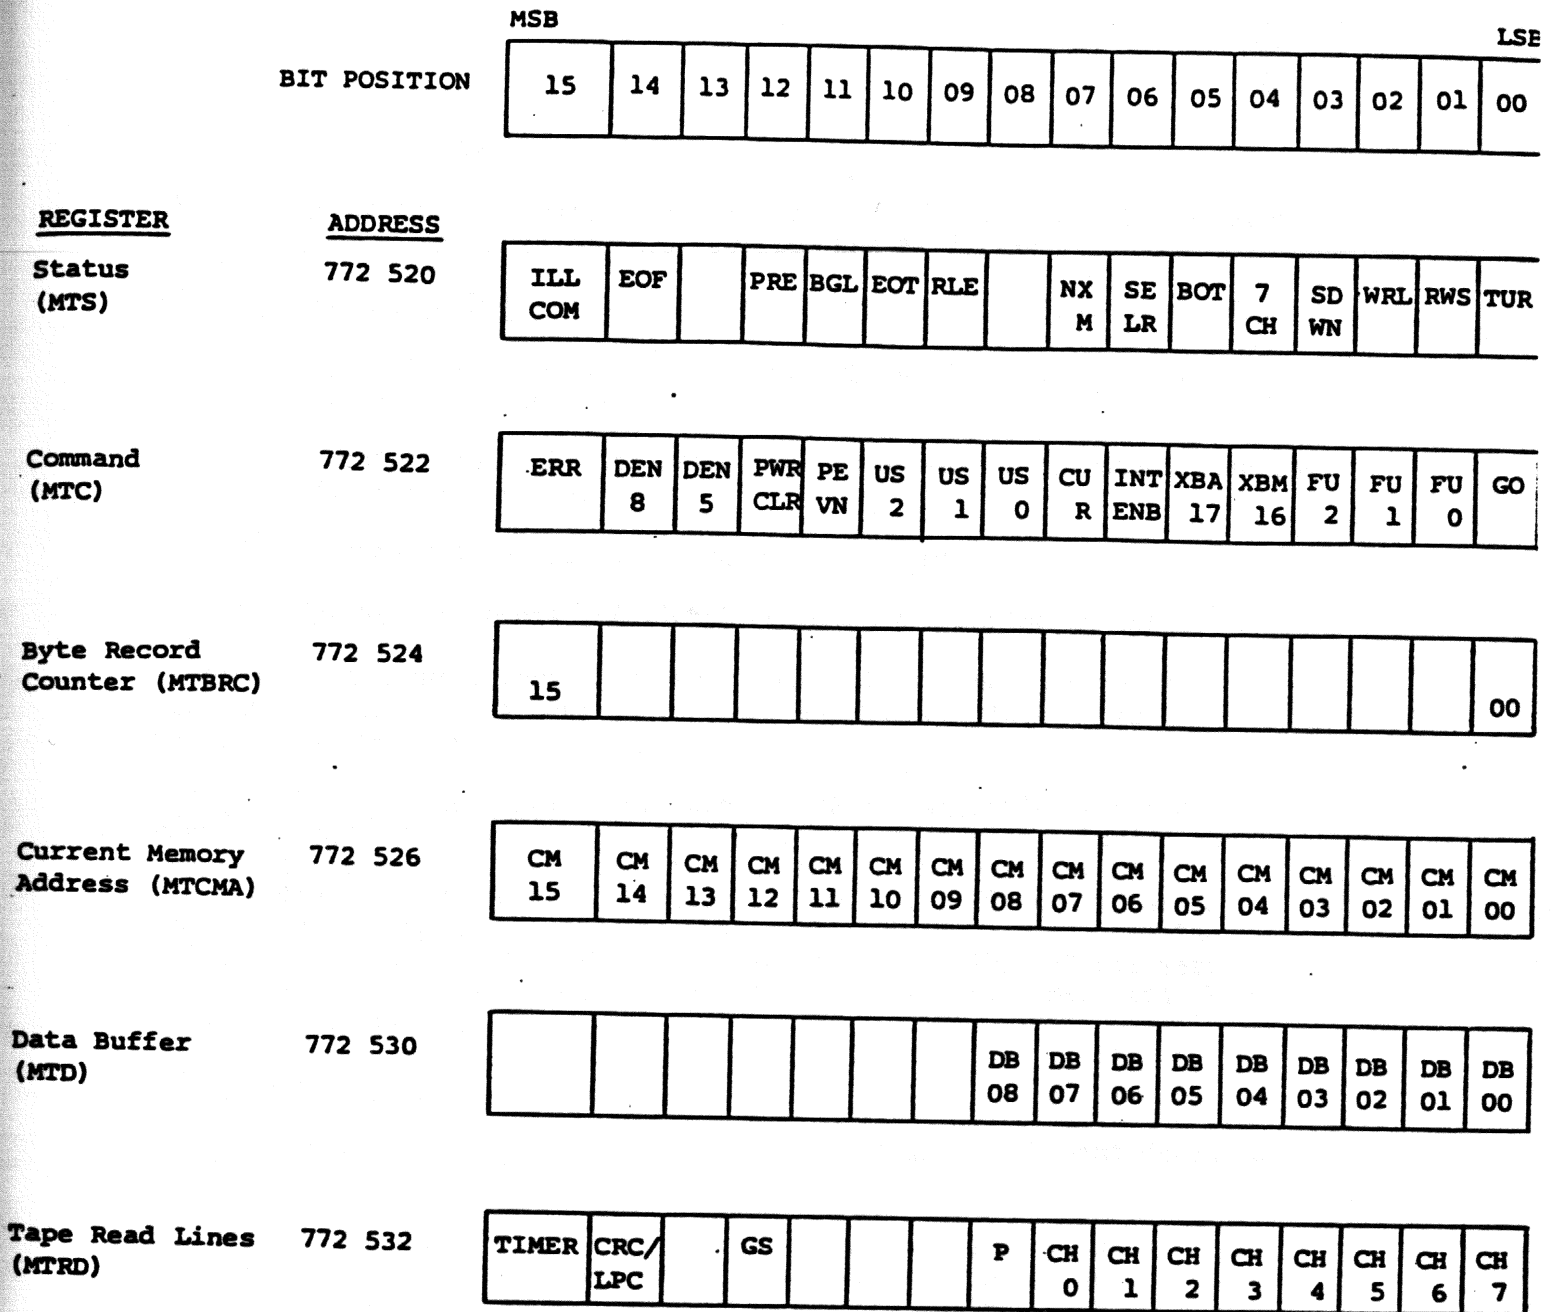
MSB

LSB

BIT POSITION

| 15 | 14 | 13 | 12 | 11 | 10 | 09 | 08 | 07 | 06 | 05 | 04 | 03 | 02 | 01 | 00 |
|---|---|---|---|---|---|---|---|---|---|---|---|---|---|---|---|

REGISTER ADDRESS

Status (MTS) 772 520

| ILL COM | EOF | | PRE | BGL | EOT | RLE | | NX M | SE LR | BOT | 7 CH | SD WN | WRL | RWS | TUR |
|---|---|---|---|---|---|---|---|---|---|---|---|---|---|---|---|

Command (MTC) 772 522

| ERR | DEN 8 | DEN 5 | PWR CLR | PE VN | US 2 | US 1 | US 0 | CU R | INT ENB | XBA 17 | XBM 16 | FU 2 | FU 1 | FU 0 | GO |
|---|---|---|---|---|---|---|---|---|---|---|---|---|---|---|---|

Byte Record Counter (MTBRC) 772 524

| 15 | | | | | | | | | | | | | | | 00 |
|---|---|---|---|---|---|---|---|---|---|---|---|---|---|---|---|

Current Memory Address (MTCMA) 772 526

| CM 15 | CM 14 | CM 13 | CM 12 | CM 11 | CM 10 | CM 09 | CM 08 | CM 07 | CM 06 | CM 05 | CM 04 | CM 03 | CM 02 | CM 01 | CM 00 |
|---|---|---|---|---|---|---|---|---|---|---|---|---|---|---|---|

Data Buffer (MTD) 772 530

| | | | | | | | DB 08 | DB 07 | DB 06 | DB 05 | DB 04 | DB 03 | DB 02 | DB 01 | DB 00 |
|---|---|---|---|---|---|---|---|---|---|---|---|---|---|---|---|

Tape Read Lines (MTRD) 772 532

| TIMER | CRC/ LPC | | GS | | | | P | CH 0 | CH 1 | CH 2 | CH 3 | CH 4 | CH 5 | CH 6 | CH 7 |
|---|---|---|---|---|---|---|---|---|---|---|---|---|---|---|---|